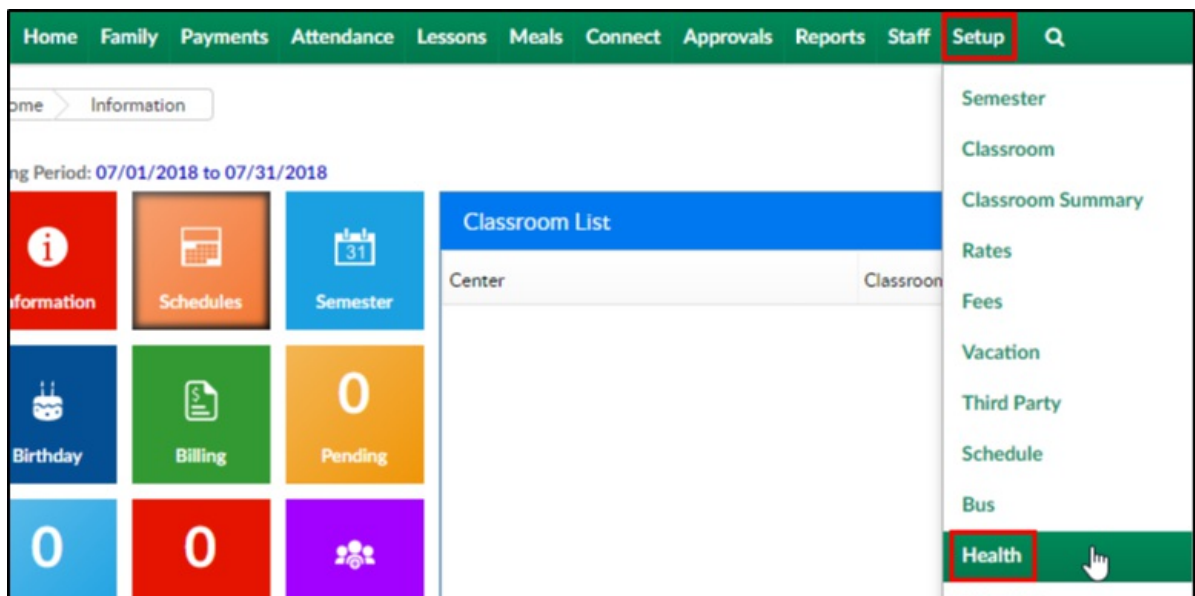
Home Family Payments Attendance Lessons Meals Connect Approvals Reports Staff Setup

ome Information

ng Period: 07/01/2018 to 07/31/2018

formation

Schedules

31

Semester

Birthday

Billing

0

Pending

0

0

Classroom List

Center

Classroon

Semester

Classroom

Classroom Summary

Rates

Fees

Vacation

Third Party

Schedule

Bus

Health